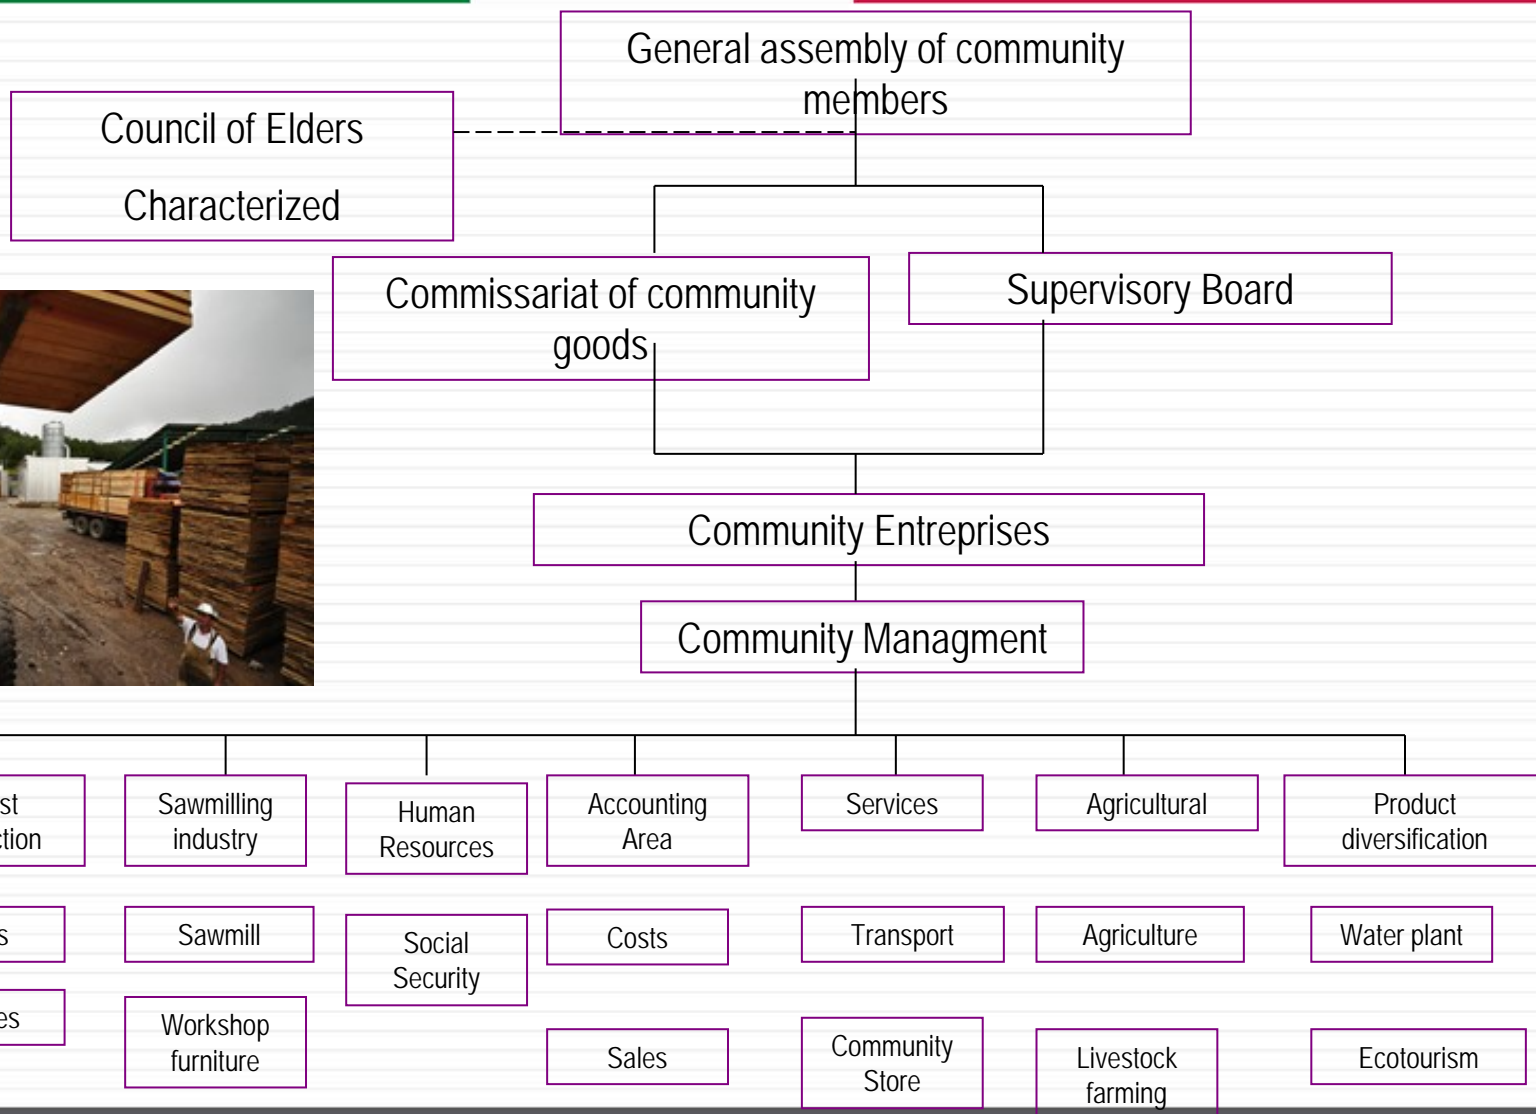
General assembly of community members

Council of Elders

Characterized

Commissariat of community goods

Supervisory Board

Community Entreprises

Community Managment

st
ction

Sawmilling industry

Human Resources

Accounting Area

Services

Agricultural

Product diversification

s

Sawmill

Social Security

Costs

Transport

Agriculture

Water plant

es

Workshop furniture

Sales

Community Store

Livestock farming

Ecotourism